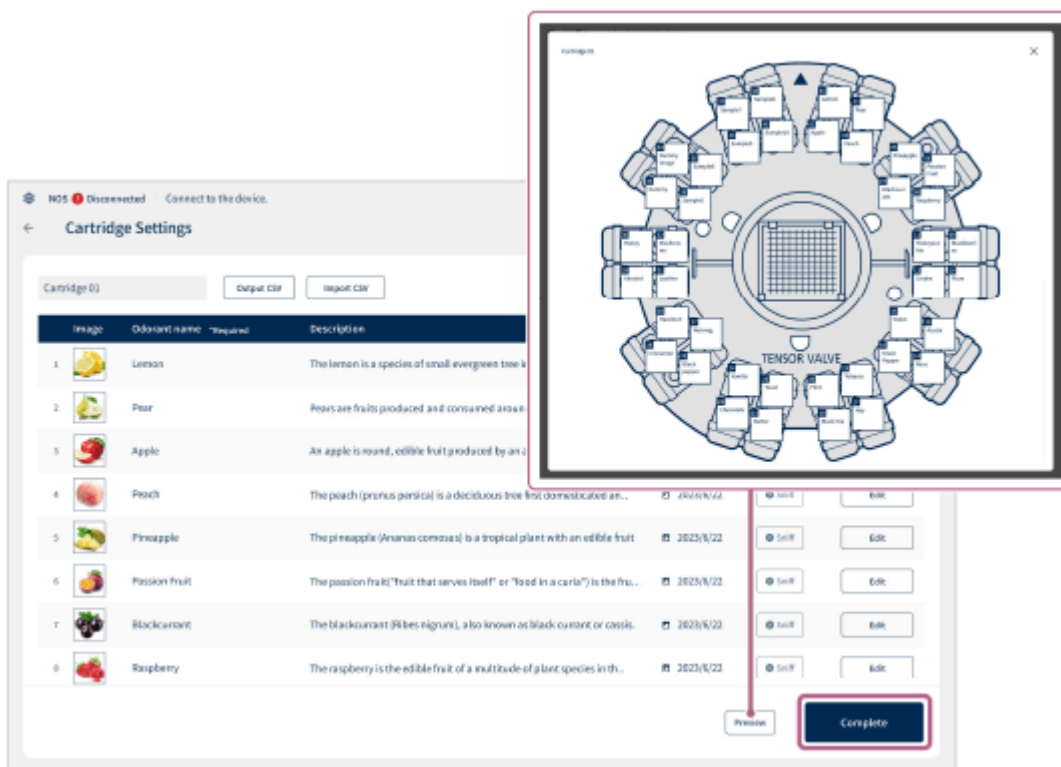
NOS Disconnected Connect to the device.

Cartridge Settings

Cartridge 01

Output CSV

Import CSV

| | Image | Odorant name *Required | Description | | | |
|---|---|---|---|---|---|---|
| 1 | | Lemon | The lemon is a species of small evergreen tree i | | | |
| 2 | | Pear | Pears are fruits produced and consumed aroun | | | |
| 3 | | Apple | An apple is round, edible fruit produced by an a | | | |
| 4 | | Peach | The peach (prunus persica) is a deciduous tree first domesticated an.. | 2023/6/22 | Self | Edit |
| 5 | | Pineapple | The pineapple (Ananas comosus) is a tropical plant with an edible fruit | 2023/6/22 | Self | Edit |
| 6 | | Passion Fruit | The passion fruit("fruit that serves itself" or "food in a curia") is the fru.. | 2023/6/22 | Self | Edit |
| 7 | | Blackcurrant | The blackcurrant (Ribes nigrum), also known as black currant or cassis. | 2023/6/22 | Self | Edit |
| 8 | | Raspberry | The raspberry is the edible fruit of a multitude of plant species in th.. | 2023/6/22 | Self | Edit |

Preview

Complete

Cartridges

TENSOR VALVE